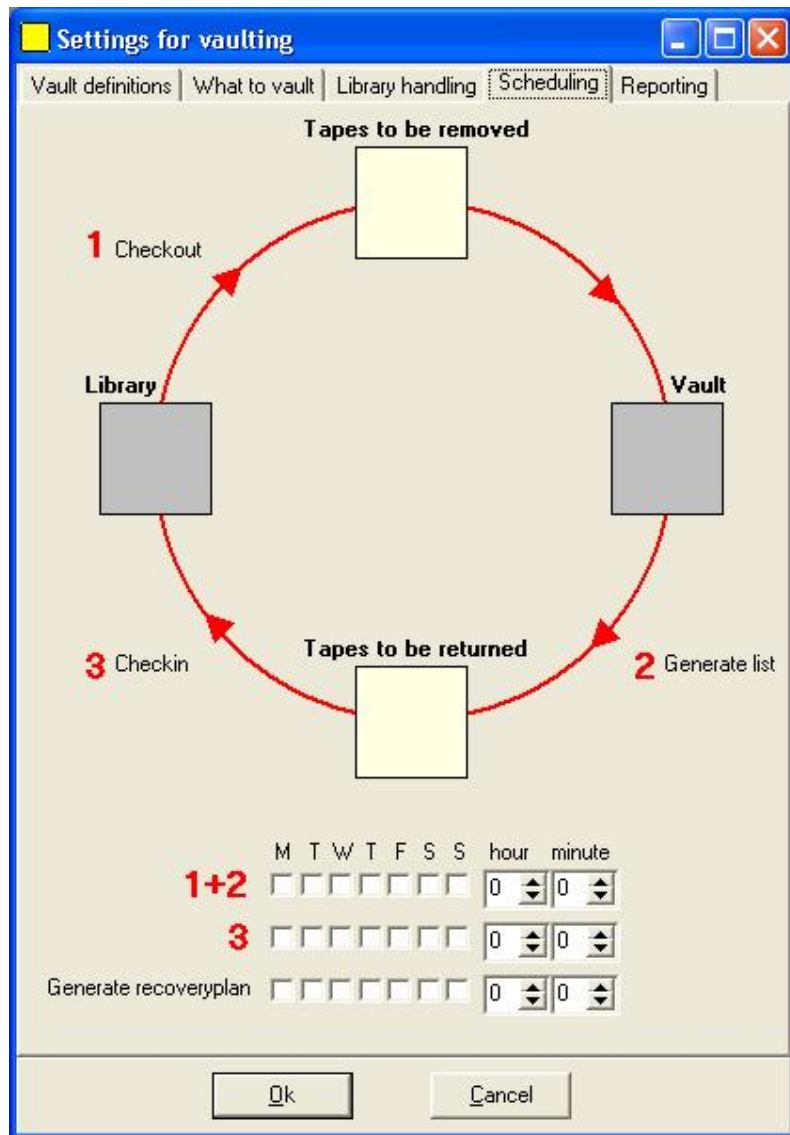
Settings for vaulting

Vault definitions | What to vault | Library handling | Scheduling | Reporting

Tapes to be removed

1 Checkout

Library

Vault

Tapes to be returned

3 Checkin

2 Generate list

| | M | T | W | T | F | S | S | hour | minute |
|---|---|---|---|---|---|---|---|---|---|
| 1+2 | | | | | | | | 0 | 0 |
| 3 | | | | | | | | 0 | 0 |
| Generate recoveryplan | | | | | | | | 0 | 0 |

Ok

Cancel